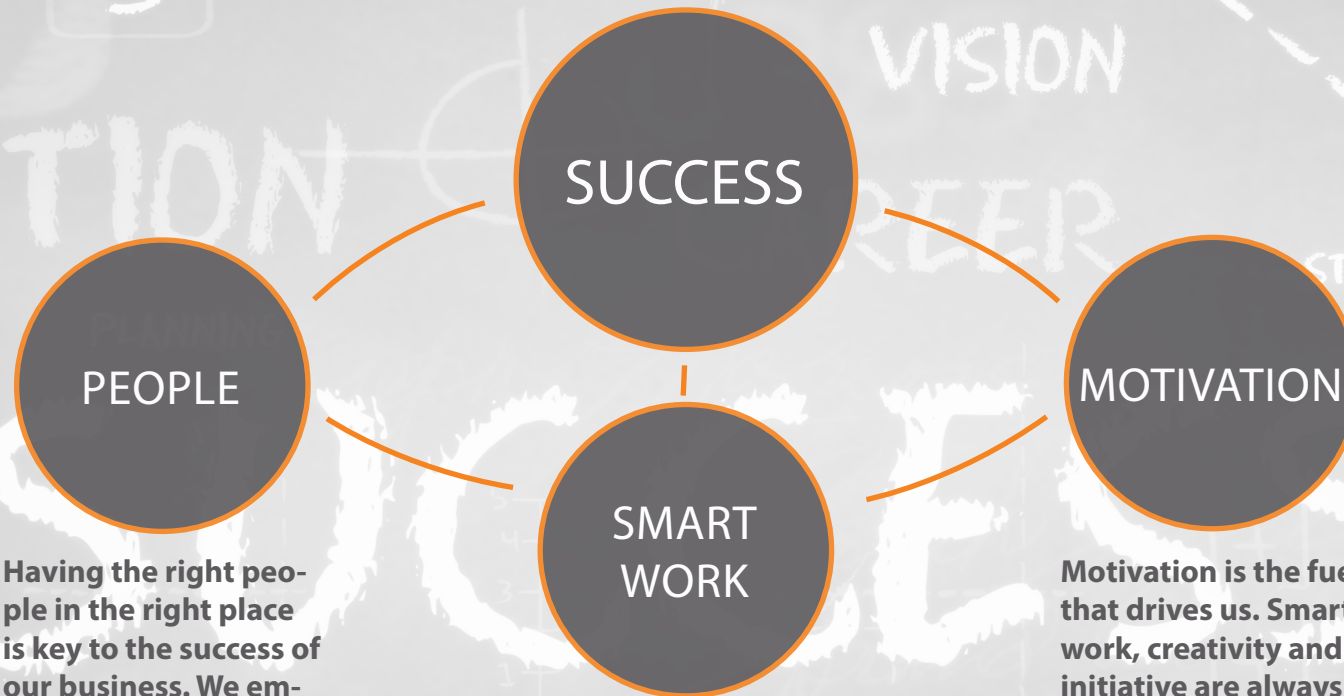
VISION

TION

REER

SUCCESS

PLANNING

PEOPLE

MOTIVATION

SMART WORK

Having the right people in the right place is key to the success of our business. We em-

Motivation is the fue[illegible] that drives us. Smart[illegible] work, creativity and initiative are always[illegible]